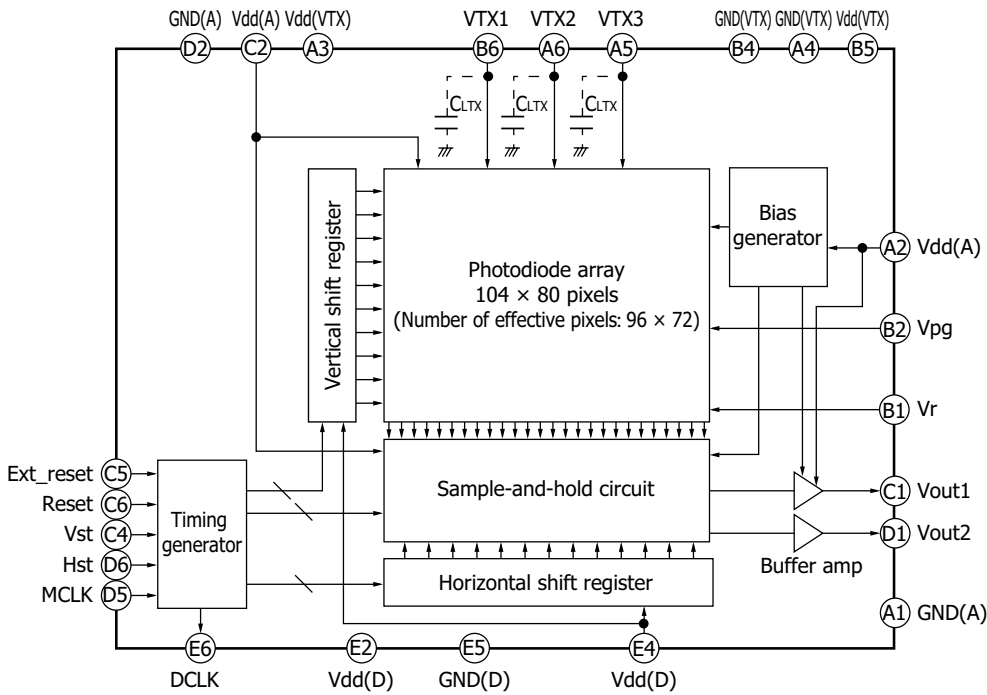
GND(A) Vdd(A) Vdd(VTX) VTX1 VTX2 VTX3 GND(VTX) GND(VTX) Vdd(VTX)

D2 C2 A3 B6 A6 A5 B4 A4 B5

CLTX CLTX CLTX

Vertical shift register

Photodiode array
104 × 80 pixels
(Number of effective pixels: 96 × 72)

Bias generator

A2 Vdd(A)

B2 Vpg

B1 Vr

Ext_reset C5
Reset C6
Vst C4
Hst D6
MCLK D5

Timing generator

Sample-and-hold circuit

C1 Vout1

D1 Vout2

Buffer amp

Horizontal shift register

A1 GND(A)

E6 E2 E5 E4

DCLK Vdd(D) GND(D) Vdd(D)